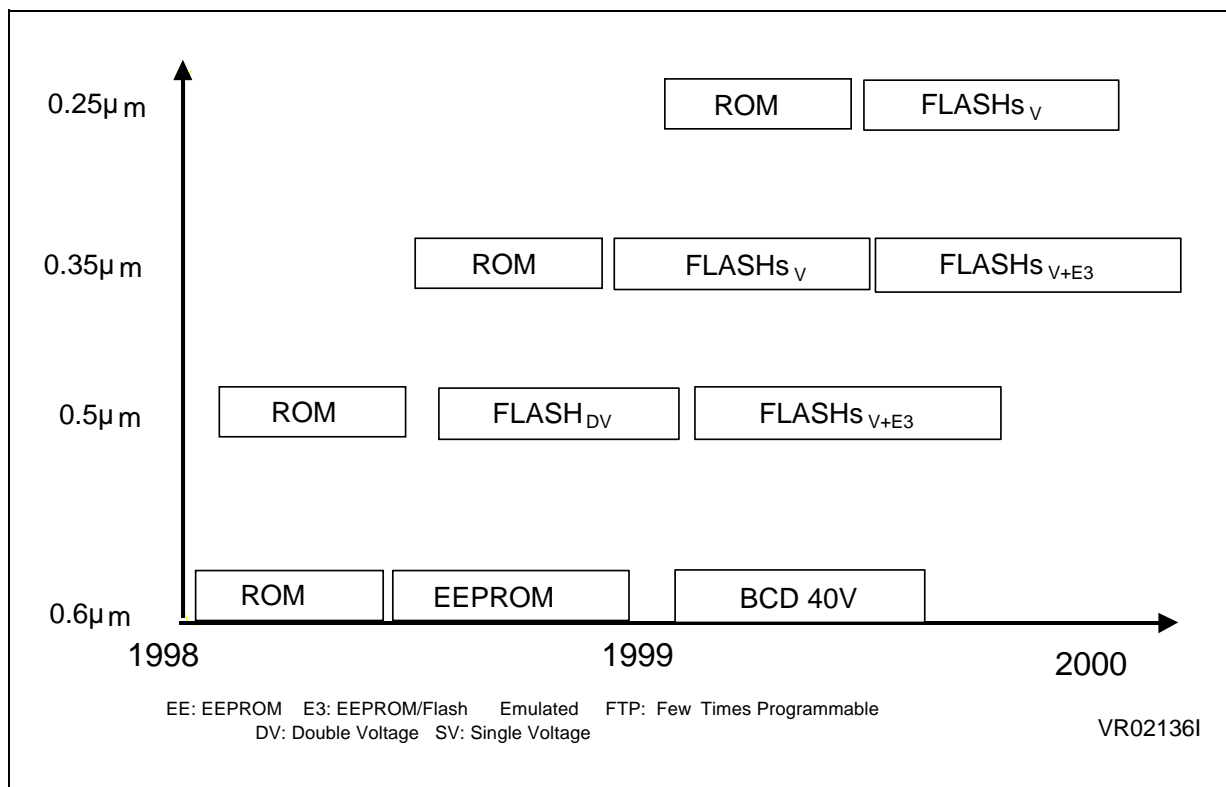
0.25µ m

ROM

FLASHs$_{V}$

0.35µ m

ROM

FLASHs$_{V}$

FLASHs$_{V+E3}$

0.5µ m

ROM

FLASH$_{DV}$

FLASHs$_{V+E3}$

0.6µ m

ROM

EEPROM

BCD 40V

1998

1999

2000

EE: EEPROM E3: EEPROM/Flash Emulated FTP: Few Times Programmable
DV: Double Voltage SV: Single Voltage

VR02136I